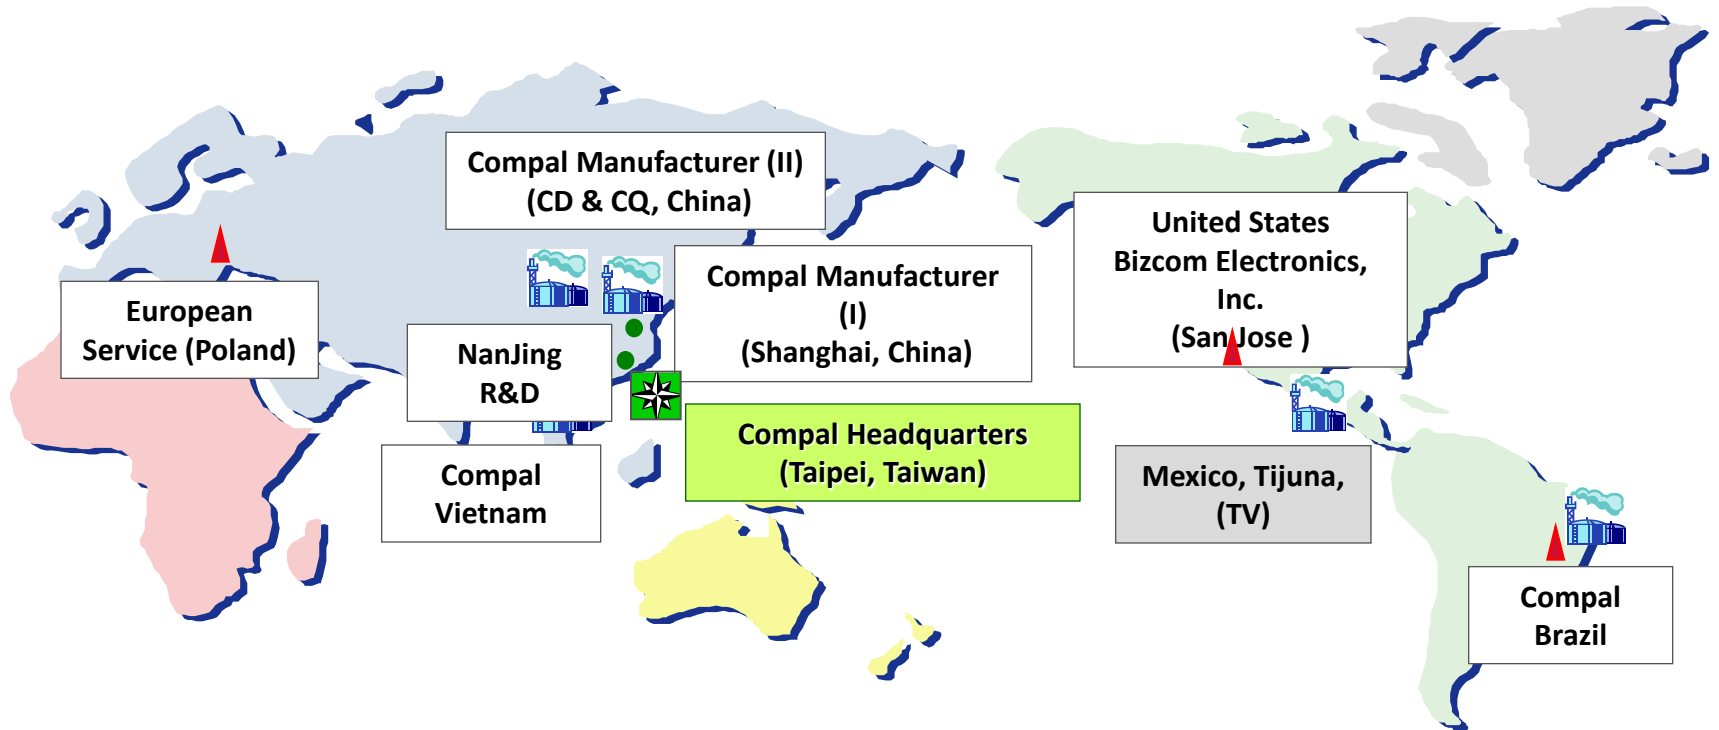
Compal Manufacturer (II)
(CD & CQ, China)

European
Service (Poland)

NanJing
R&D

Compal Manufacturer
(I)
(Shanghai, China)

United States
Bizcom Electronics,
Inc.
(San Jose )

Compal
Vietnam

Compal Headquarters
(Taipei, Taiwan)

Mexico, Tijuna,
(TV)

Compal
Brazil